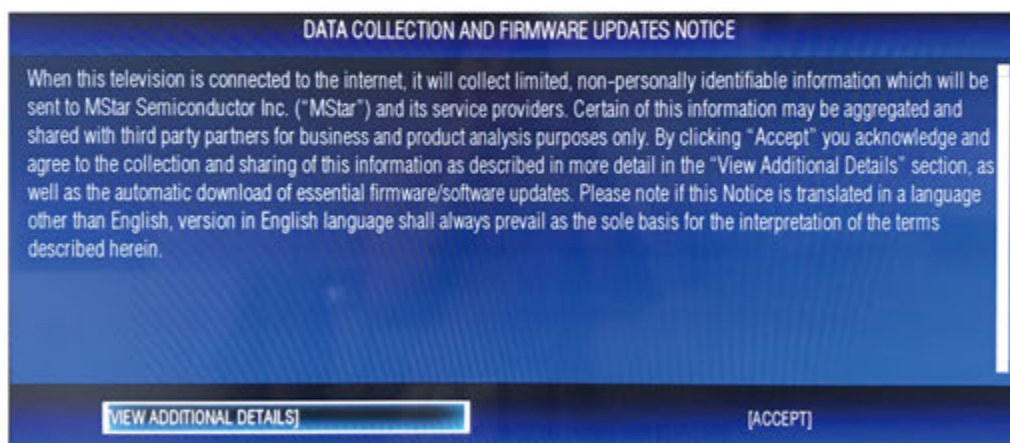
DATA COLLECTION AND FIRMWARE UPDATES NOTICE

When this television is connected to the internet, it will collect limited, non-personally identifiable information which will be sent to MStar Semiconductor Inc. ("MStar") and its service providers. Certain of this information may be aggregated and shared with third party partners for business and product analysis purposes only. By clicking "Accept" you acknowledge and agree to the collection and sharing of this information as described in more detail in the "View Additional Details" section, as well as the automatic download of essential firmware/software updates. Please note if this Notice is translated in a language other than English, version in English language shall always prevail as the sole basis for the interpretation of the terms described herein.

VIEW ADDITIONAL DETAILS]

[ACCEPT]